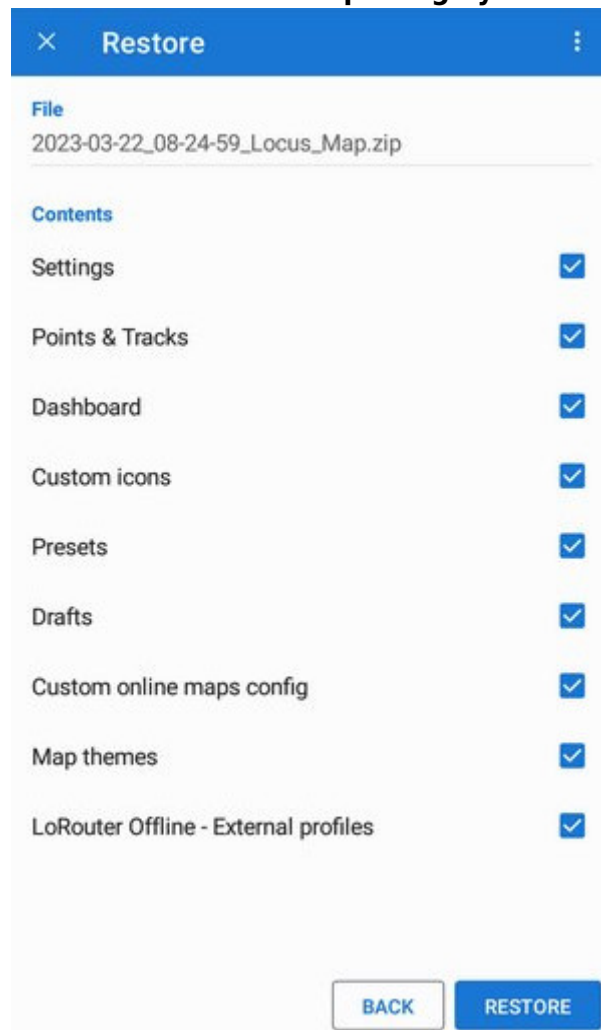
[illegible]

× Restore

File
2023-03-22_08-24-59_Locus_Map.zip

Contents

Settings

Points & Tracks

Dashboard

Custom icons

Presets

Drafts

Custom online maps config

Map themes

LoRouter Offline - External profiles

BACK RESTORE